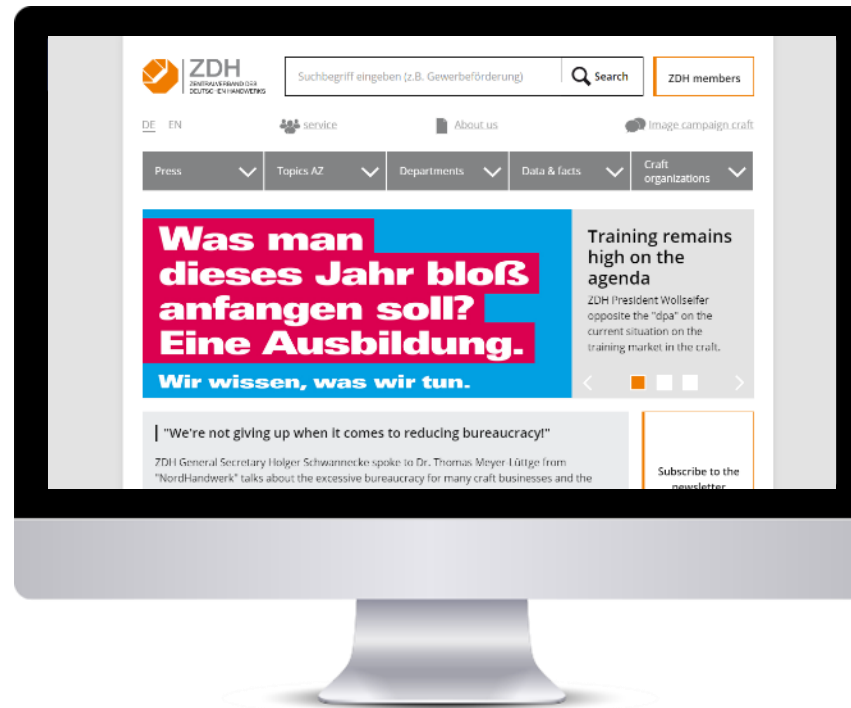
ZDH
ZENTRALVERBAND DES DEUTSCHEN HANDWERKS

Suchbegriff eingeben (z.B. Gewerbeförderung)

Search

ZDH members

DE EN

service

About us

Image campaign craft

Press

Topics AZ

Departments

Data & facts

Craft organizations

Was man dieses Jahr bloß anfangen soll? Eine Ausbildung.

Wir wissen, was wir tun.

Training remains high on the agenda

ZDH President Wollseifer opposite the "dpa" on the current situation on the training market in the craft.

"We're not giving up when it comes to reducing bureaucracy!"

ZDH General Secretary Holger Schwannecke spoke to Dr. Thomas Meyer-Lüttge from "NordHandwerk" talks about the excessive bureaucracy for many craft businesses and the

Subscribe to the newsletter